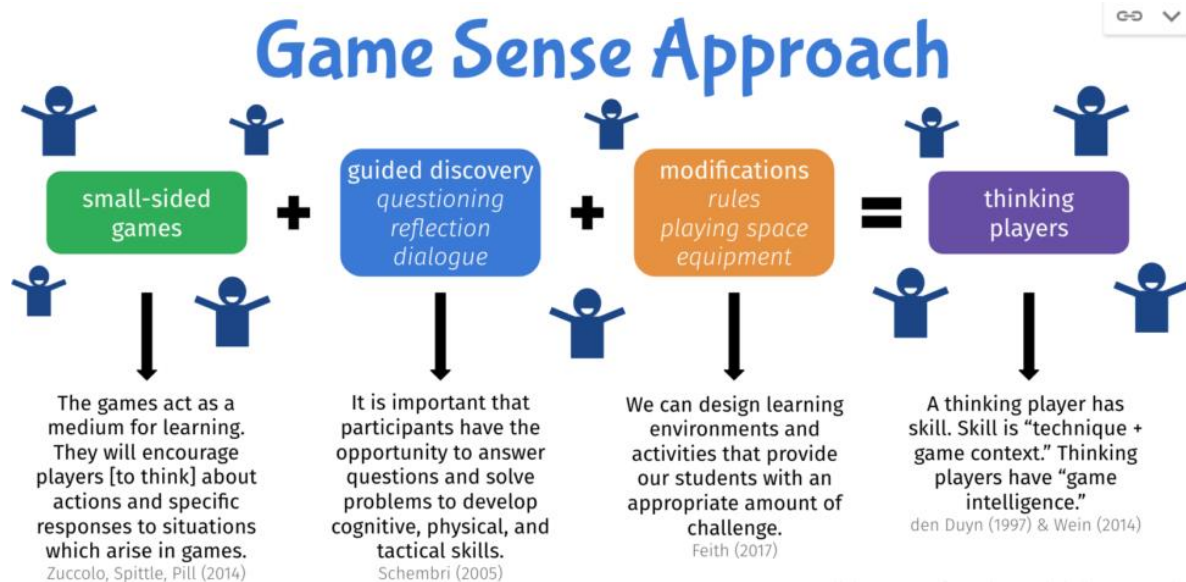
Game Sense Approach

small-sided games

+

guided discovery
questioning
reflection
dialogue

+

modifications
rules
playing space
equipment

=

thinking players

The games act as a medium for learning. They will encourage players [to think] about actions and specific responses to situations which arise in games.
Zuccolo, Spittle, Pill (2014)

It is important that participants have the opportunity to answer questions and solve problems to develop cognitive, physical, and tactical skills.
Schembri (2005)

We can design learning environments and activities that provide our students with an appropriate amount of challenge.
Feith (2017)

A thinking player has skill. Skill is "technique + game context." Thinking players have "game intelligence."
den Duyn (1997) & Wein (2014)